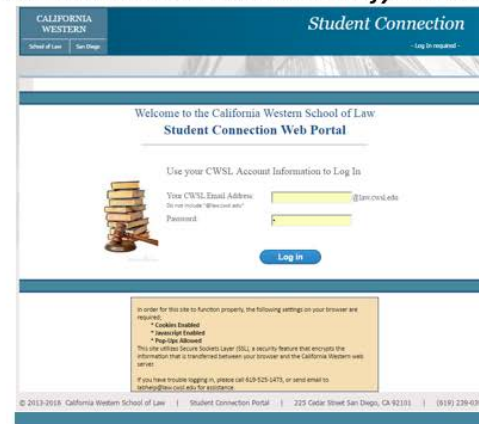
CALIFORNIA WESTERN

School of Law | San Diego

Student Connection

– Log In required –

Welcome to the California Western School of Law

Student Connection Web Portal

Use your CWSL Account Information to Log In

Your CWSL Email Address:

Do not include "@law.cwsl.edu"

@law.cwsl.edu

Password:

Log in

In order for this site to function properly, the following settings on your browser are required:

* Cookies Enabled

* Javascript Enabled

* Pop-Ups Allowed

This site utilizes Secure Sockets Layer (SSL), a security feature that encrypts the information that is transferred between your browser and the California Western web server.

If you have trouble logging in, please call 619-525-1475, or send email to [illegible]@law.cwsl.edu for assistance.

© 2013-2018 California Western School of Law | Student Connection Portal | 225 Cedar Street San Diego, CA 92101 | (619) 239-03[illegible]